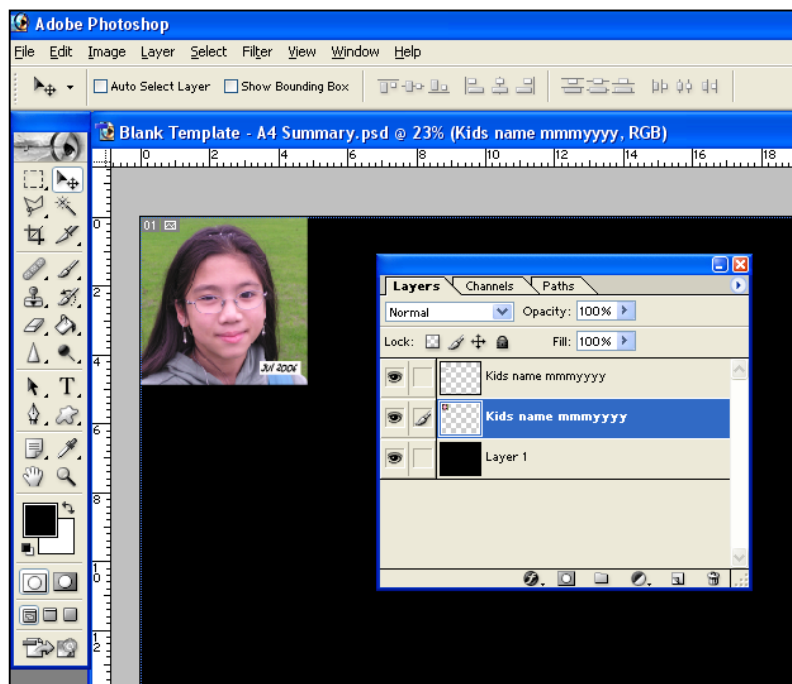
Adobe Photoshop

File Edit Image Layer Select Filter View Window Help

Auto Select Layer Show Bounding Box

Blank Template - A4 Summary.psd @ 23% (Kids name mmmyyyy, RGB)

0 2 4 6 8 10 12 14 16 18

0 2 4 6 8 10 12

01

JUL 2006

Layers Channels Paths

Normal Opacity: 100%

Lock: Fill: 100%

Kids name mmmyyyy

Kids name mmmyyyy

Layer 1